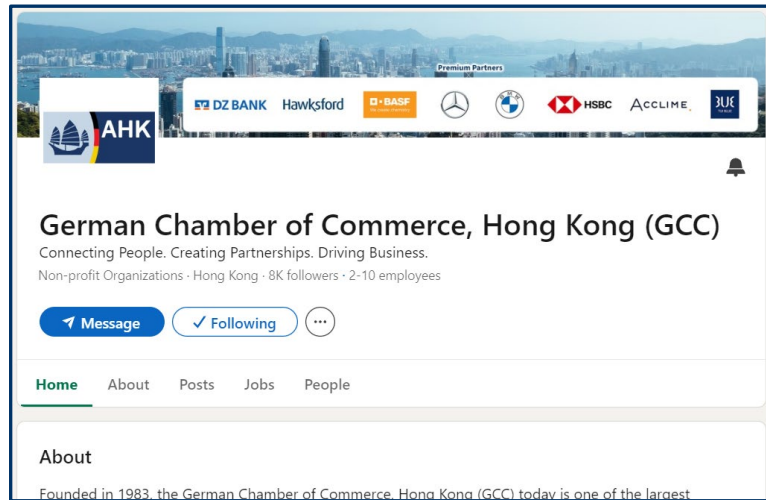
Premium Partners

DZ BANK Hawksford BASF We create chemistry HSBC ACCLIME BUK

AHK

German Chamber of Commerce, Hong Kong (GCC)

Connecting People. Creating Partnerships. Driving Business.

Non-profit Organizations · Hong Kong · 8K followers · 2-10 employees

Message Following ···

Home About Posts Jobs People

About

Founded in 1983, the German Chamber of Commerce, Hong Kong (GCC) today is one of the largest